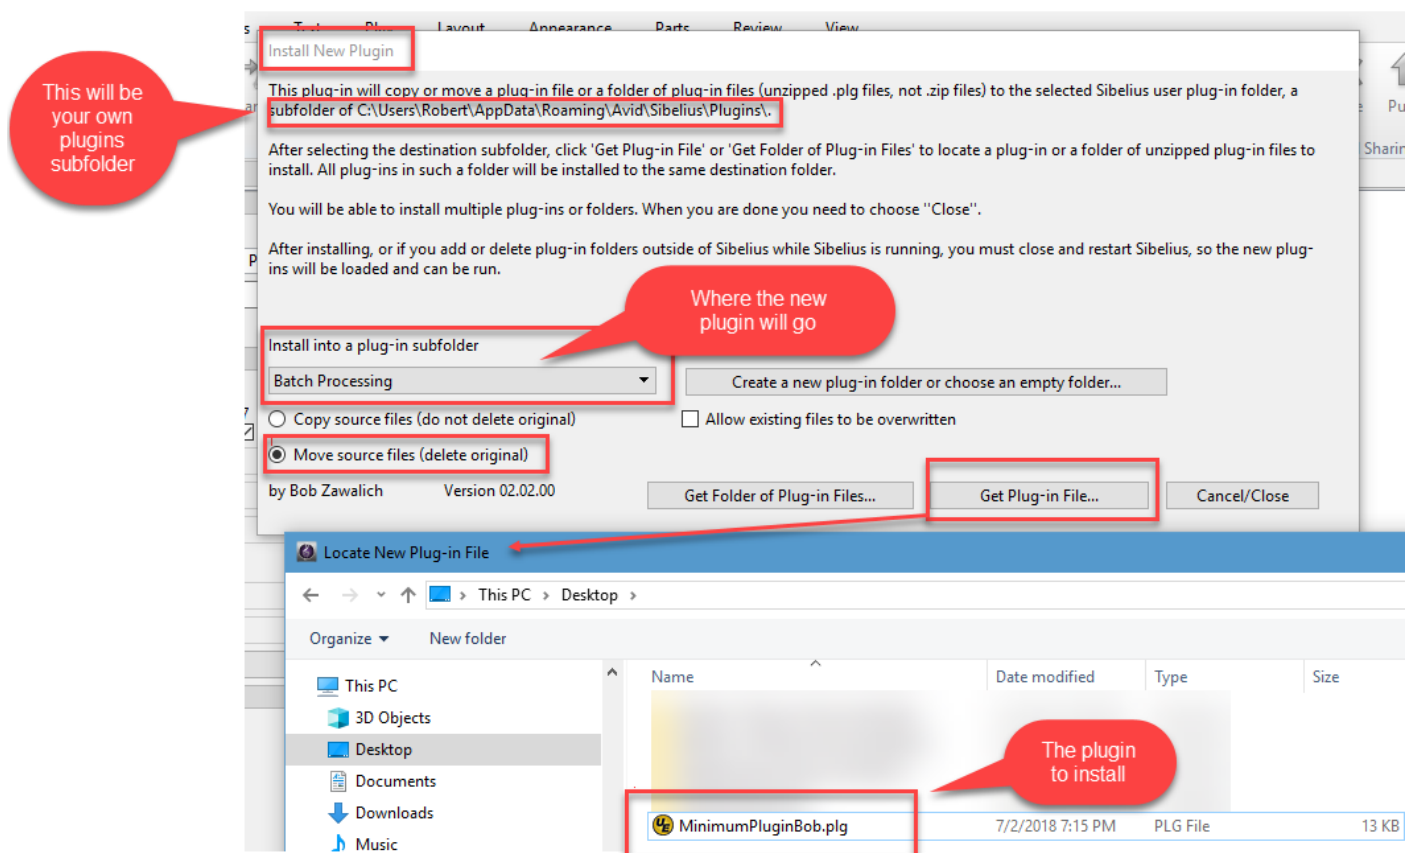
This will be your own plugins subfolder

Install New Plugin

This plug-in will copy or move a plug-in file or a folder of plug-in files (unzipped .plg files, not .zip files) to the selected Sibelius user plug-in folder, a subfolder of C:\Users\Robert\AppData\Roaming\Avid\Sibelius\Plugins\.

After selecting the destination subfolder, click 'Get Plug-in File' or 'Get Folder of Plug-in Files' to locate a plug-in or a folder of unzipped plug-in files to install. All plug-ins in such a folder will be installed to the same destination folder.

You will be able to install multiple plug-ins or folders. When you are done you need to choose "Close".

After installing, or if you add or delete plug-in folders outside of Sibelius while Sibelius is running, you must close and restart Sibelius, so the new plug-ins will be loaded and can be run.

Where the new plugin will go

Install into a plug-in subfolder

Batch Processing

Create a new plug-in folder or choose an empty folder...

Copy source files (do not delete original)

Allow existing files to be overwritten

Move source files (delete original)

by Bob Zawalich Version 02.02.00

Get Folder of Plug-in Files...

Get Plug-in File...

Cancel/Close

Locate New Plug-in File

This PC › Desktop ›

Organize ▾ New folder

This PC
3D Objects
Desktop
Documents
Downloads
Music

| Name | Date modified | Type | Size |
|---|---|---|---|
| MinimumPluginBob.plg | 7/2/2018 7:15 PM | PLG File | 13 KB |

The plugin to install